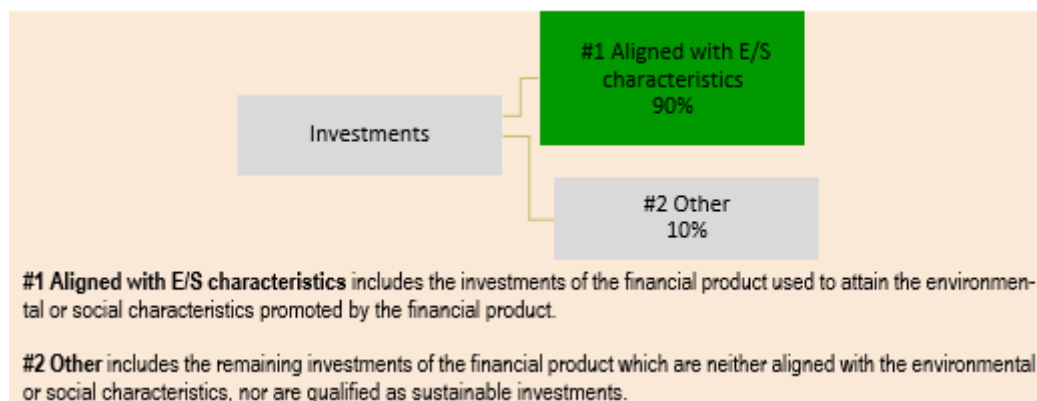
Investments

#1 Aligned with E/S characteristics 90%

#2 Other 10%

**#1 Aligned with E/S characteristics** includes the investments of the financial product used to attain the environmental or social characteristics promoted by the financial product.

**#2 Other** includes the remaining investments of the financial product which are neither aligned with the environmental or social characteristics, nor are qualified as sustainable investments.